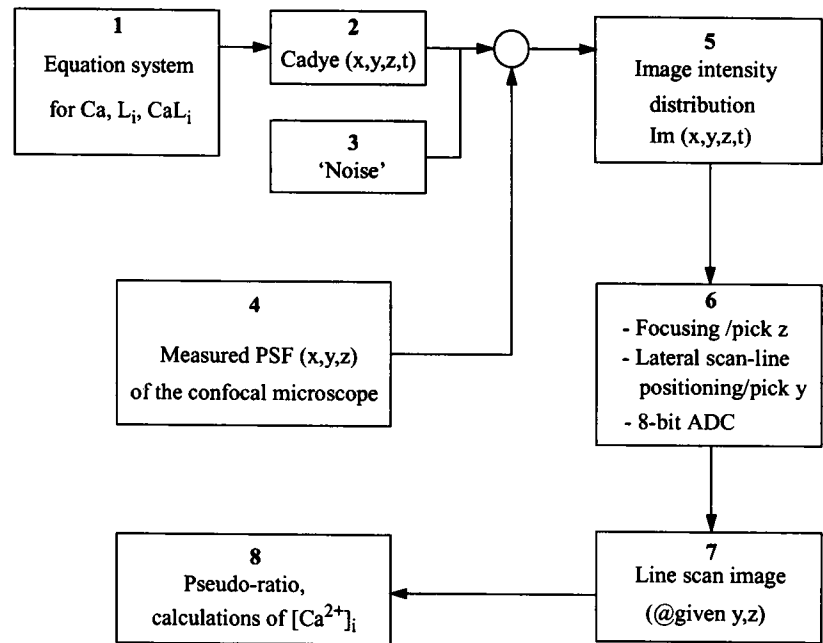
**1**
Equation system for Ca, $L_i$, $CaL_i$

**2**
Cadye (x,y,z,t)

**3**
'Noise'

**4**
Measured PSF (x,y,z) of the confocal microscope

**5**
Image intensity distribution
Im (x,y,z,t)

**6**
- Focusing /pick z
- Lateral scan-line positioning/pick y
- 8-bit ADC

**7**
Line scan image
(@given y,z)

**8**
Pseudo-ratio, calculations of $[Ca^{2+}]_i$